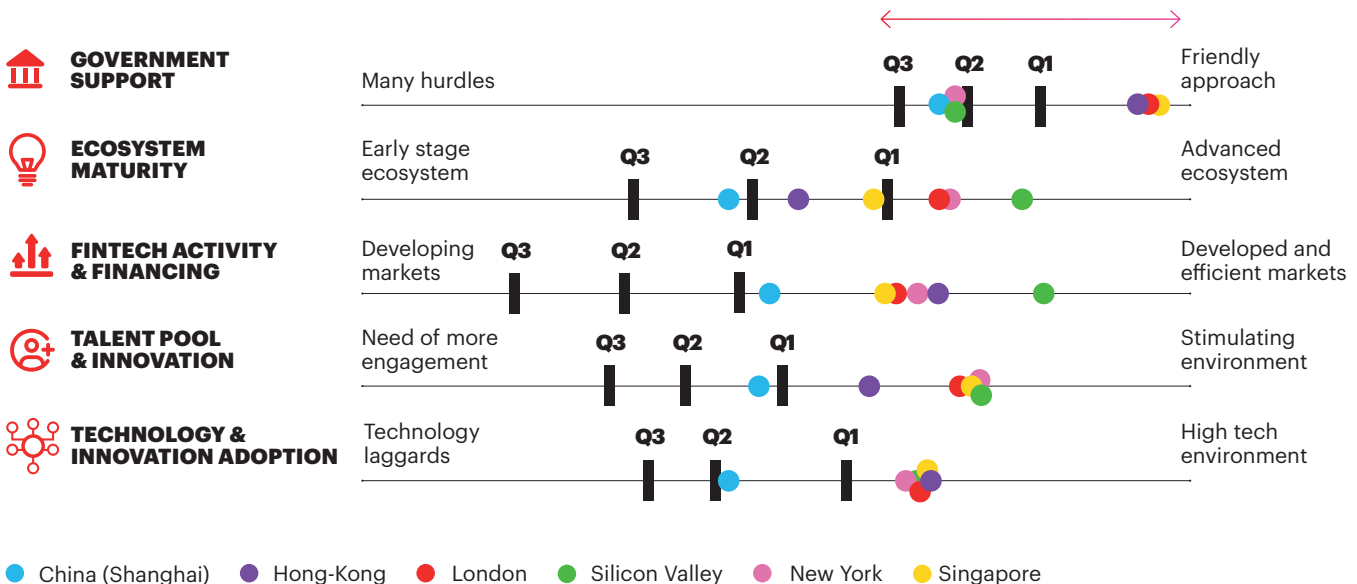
GOVERNMENT SUPPORT

Many hurdles

Q3 Q2 Q1

Friendly approach

ECOSYSTEM MATURITY

Early stage ecosystem

Q3 Q2 Q1

Advanced ecosystem

FINTECH ACTIVITY & FINANCING

Developing markets

Q3 Q2 Q1

Developed and efficient markets

TALENT POOL & INNOVATION

Need of more engagement

Q3 Q2 Q1

Stimulating environment

TECHNOLOGY & INNOVATION ADOPTION

Technology laggards

Q3 Q2 Q1

High tech environment

China (Shanghai) Hong-Kong London Silicon Valley New York Singapore